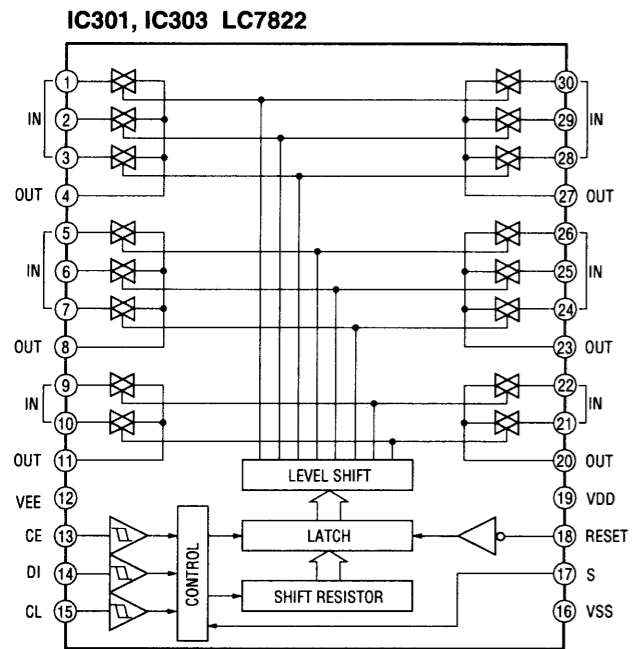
IC301, IC303 LC7822

1
IN 2
3
OUT 4
5
IN 6
7
OUT 8
9
IN 10
OUT 11
VEE 12
CE 13
DI 14
CL 15

30
29 IN
28
27 OUT
26
25 IN
24
23 OUT
22
21 IN
20 OUT
19 VDD
18 RESET
17 S
16 VSS

LEVEL SHIFT
LATCH
SHIFT RESISTOR
CONTROL